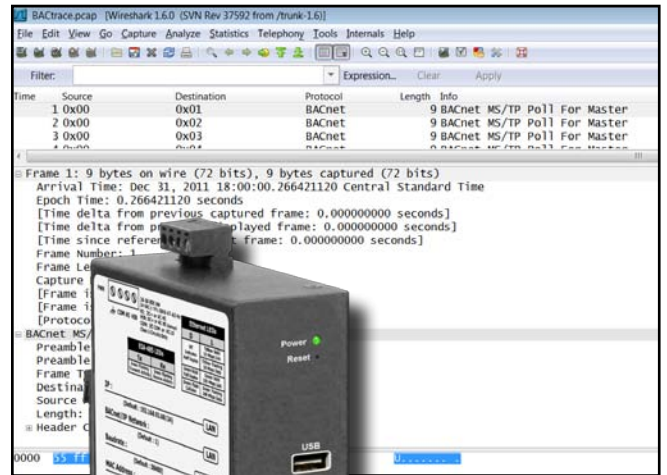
BACtrace.pcap [Wireshark 1.6.0 (SVN Rev 37592 from /trunk-1.6)]

File Edit View Go Capture Analyze Statistics Telephony Tools Internals Help

Filter: Expression... Clear Apply

| Time | Source | Destination | Protocol | Length | Info |
|---|---|---|---|---|---|
| 1 | 0x00 | 0x01 | BACnet | 9 | BACnet MS/TP Poll For Master |
| 2 | 0x00 | 0x02 | BACnet | 9 | BACnet MS/TP Poll For Master |
| 3 | 0x00 | 0x03 | BACnet | 9 | BACnet MS/TP Poll For Master |

Frame 1: 9 bytes on wire (72 bits), 9 bytes captured (72 bits)
Arrival Time: Dec 31, 2011 18:00:00.266421120 Central Standard Time
Epoch Time: 0.266421120 seconds
[Time delta from previous captured frame: 0.000000000 seconds]
[Time delta from pr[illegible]played frame: 0.000000000 seconds]
[Time since referen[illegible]t frame: 0.000000000 seconds]
Frame Number: 1
Frame Le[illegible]
Capture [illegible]
[Frame i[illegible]
[Frame i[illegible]
[Protoco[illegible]
BACnet MS/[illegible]
Preamble
Preamble
Frame T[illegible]
Destina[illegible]
Source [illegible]
Length:
Header C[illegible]

0000 55 ff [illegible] U.......

Power
Reset
USB
LAN
LAN
Ethernet LEDs
BACnet/IP Network:
Baudrate:
MAC Address: